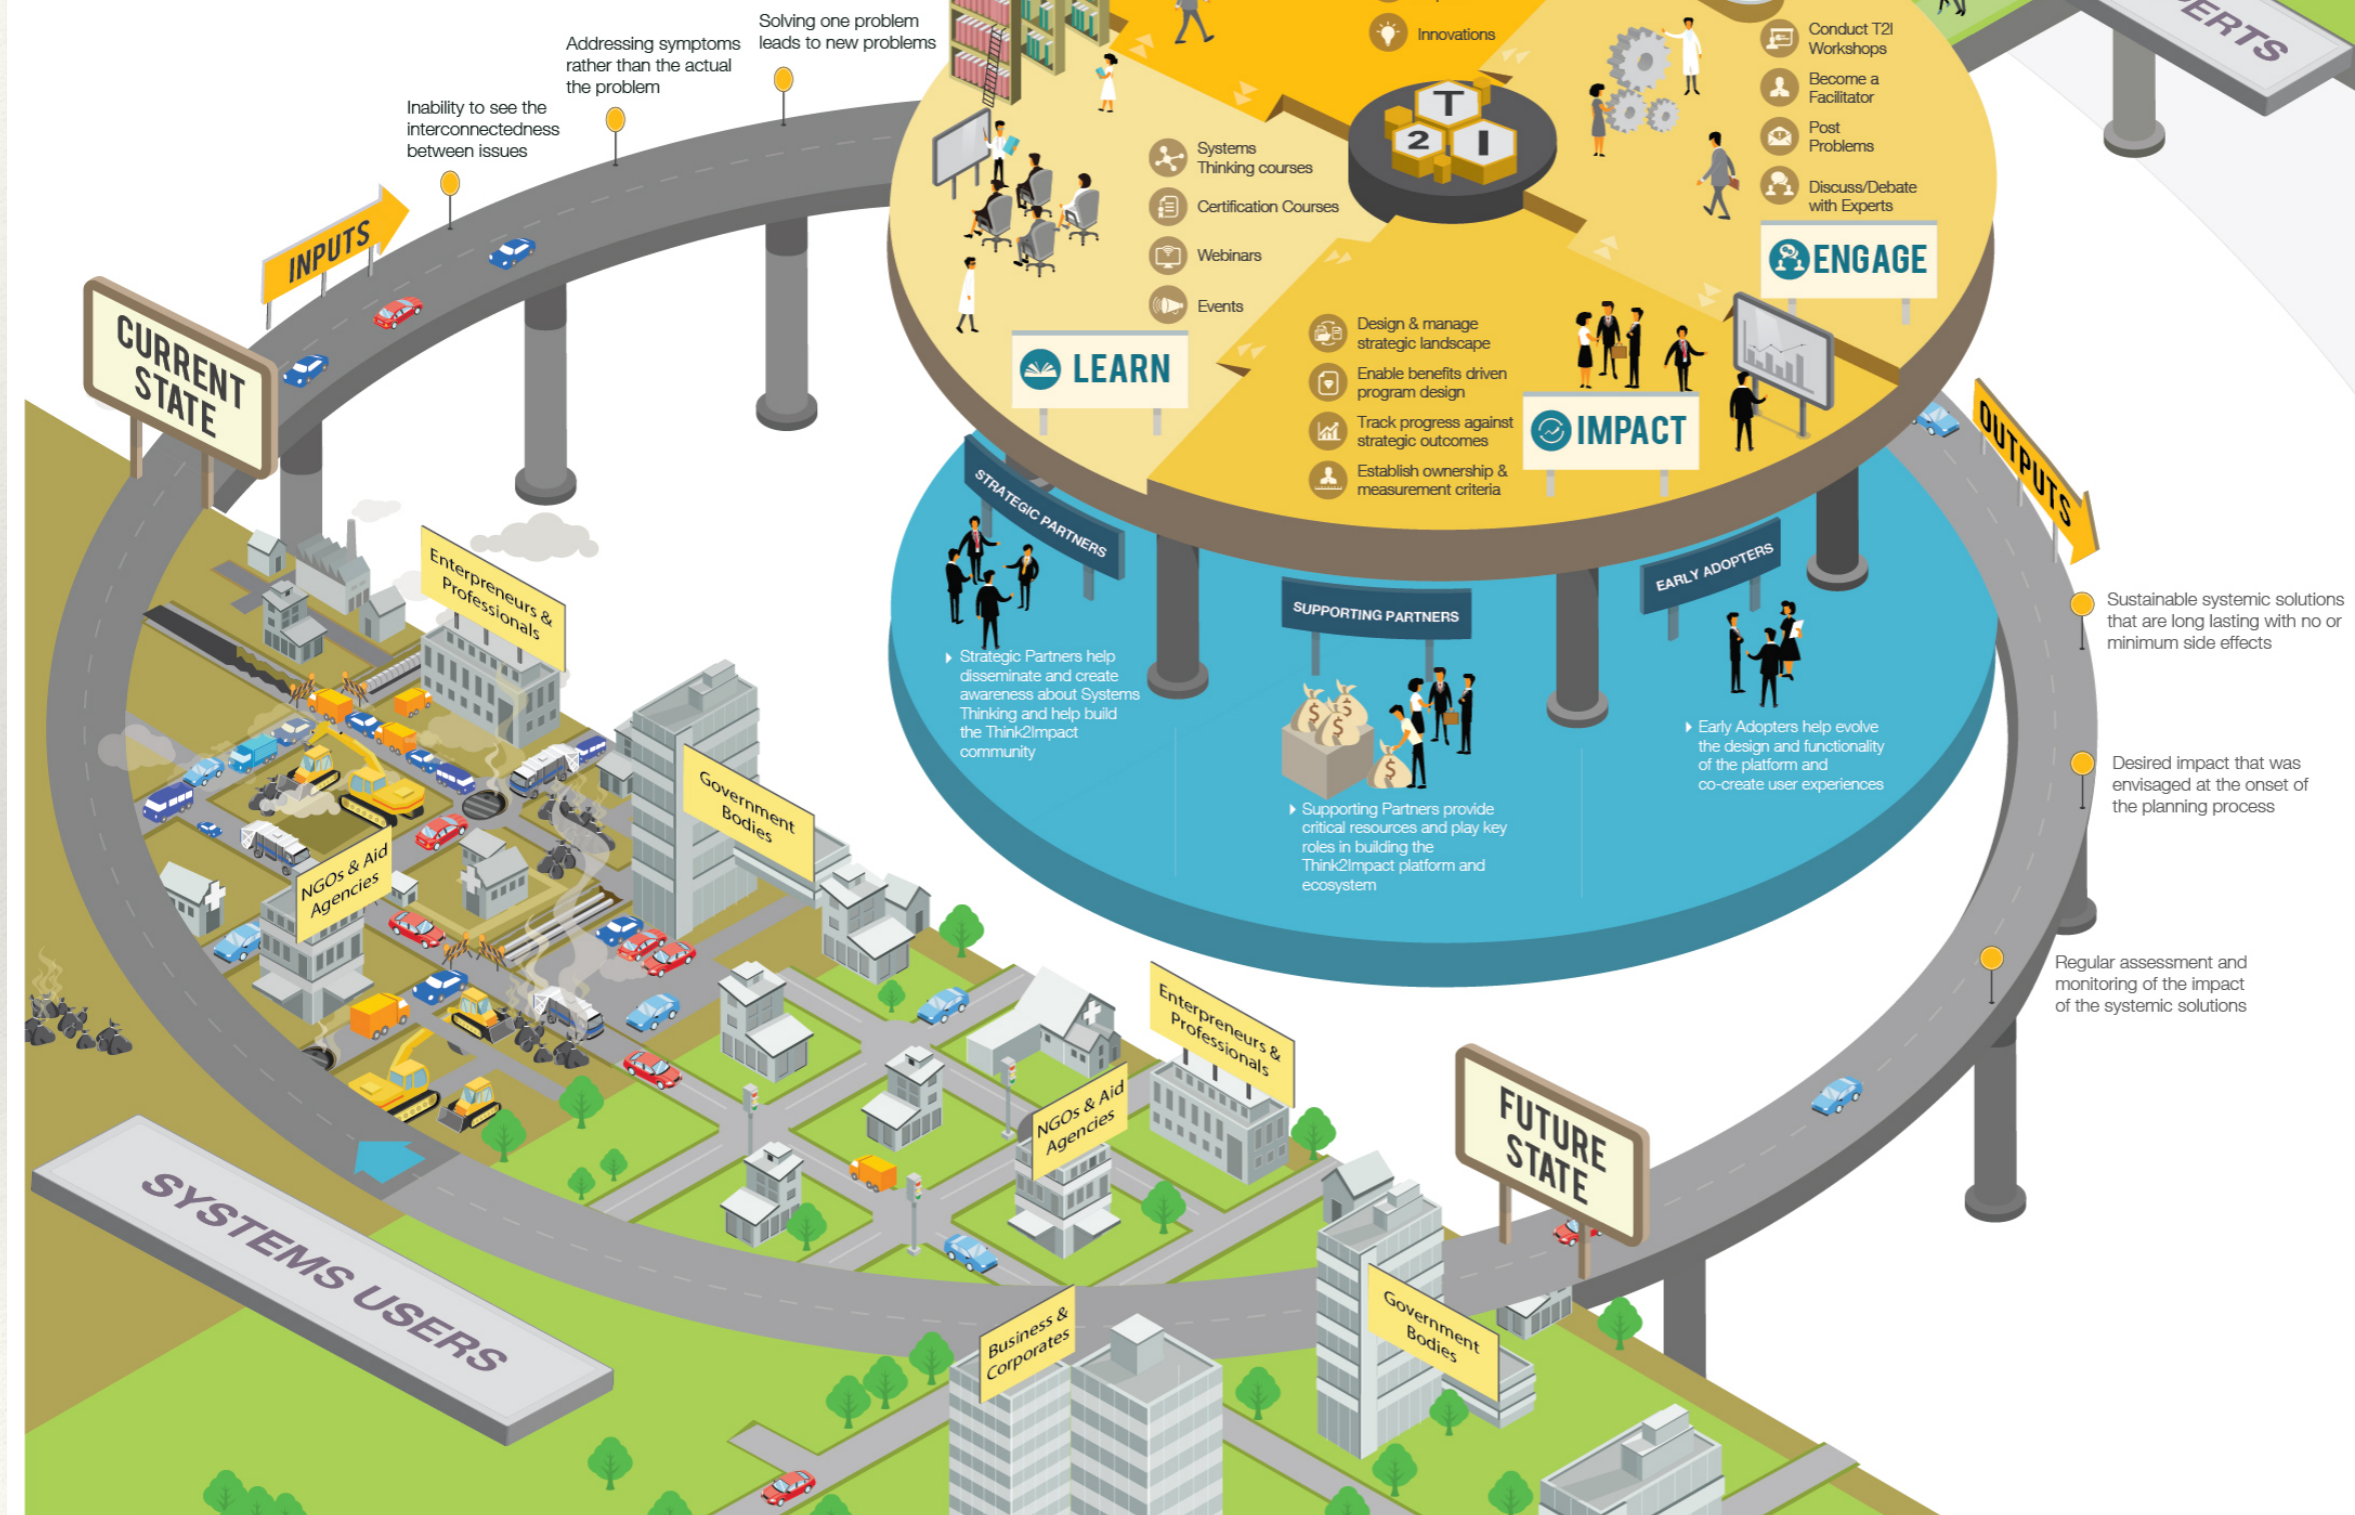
Solving one problem leads to new problems

Addressing symptoms rather than the actual the problem

Inability to see the interconnectedness between issues

INPUTS

CURRENT STATE

Innovations

Conduct T2I Workshops

Become a Facilitator

Post Problems

Discuss/Debate with Experts

ENGAGE

ERTS

T 2 I

Systems Thinking courses

Certification Courses

Webinars

Events

LEARN

Design & manage strategic landscape

Enable benefits driven program design

Track progress against strategic outcomes

Establish ownership & measurement criteria

IMPACT

OUTPUTS

STRATEGIC PARTNERS

SUPPORTING PARTNERS

EARLY ADOPTERS

Strategic Partners help disseminate and create awareness about Systems Thinking and help build the Think2Impact community

Supporting Partners provide critical resources and play key roles in building the Think2Impact platform and ecosystem

Early Adopters help evolve the design and functionality of the platform and co-create user experiences

Sustainable systemic solutions that are long lasting with no or minimum side effects

Desired impact that was envisaged at the onset of the planning process

Regular assessment and monitoring of the impact of the systemic solutions

Entrepreneurs & Professionals

Government Bodies

NGOs & Aid Agencies

Entrepreneurs & Professionals

NGOs & Aid Agencies

FUTURE STATE

Business & Corporates

Government Bodies

SYSTEMS USERS